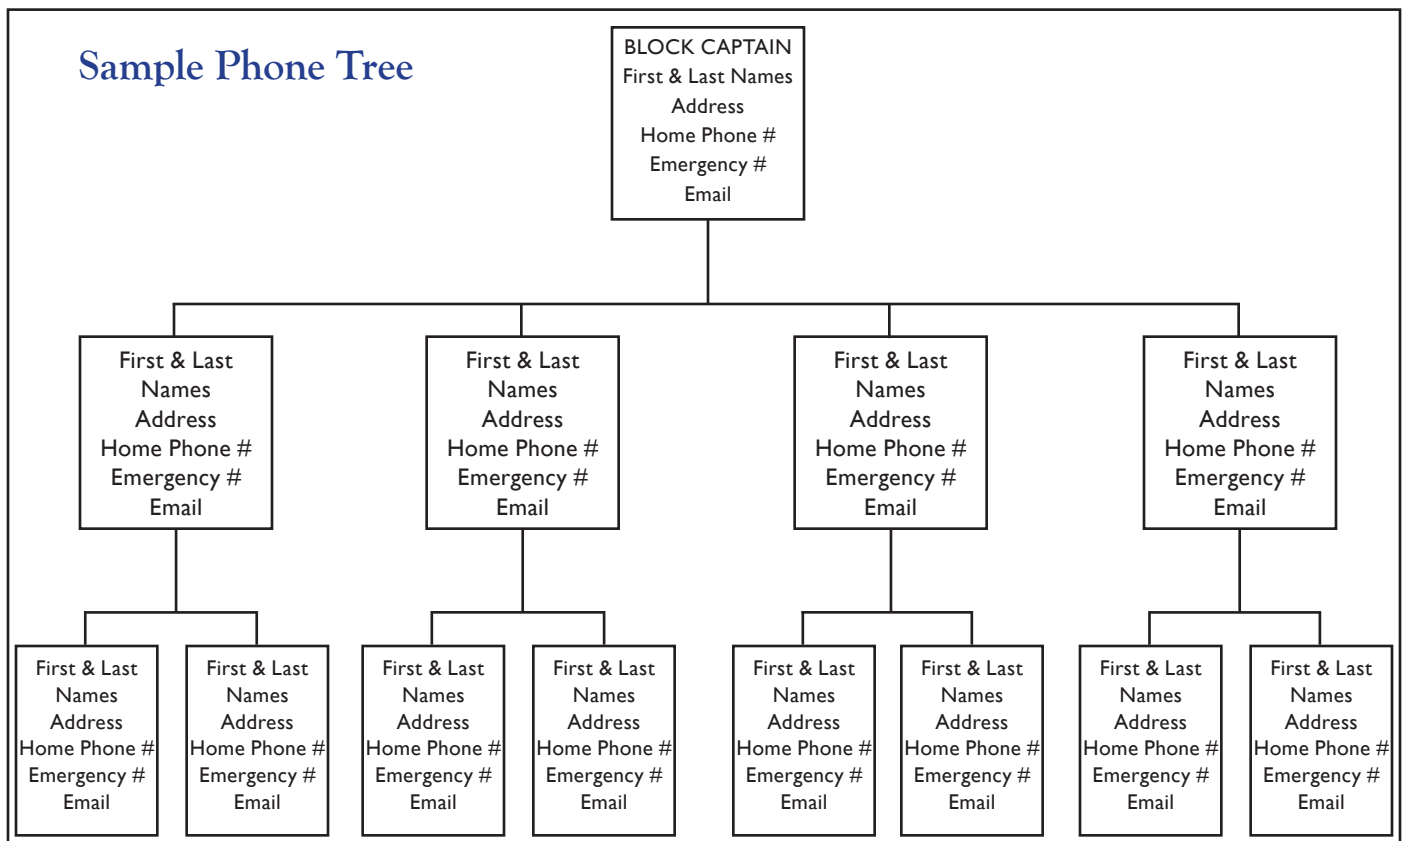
Sample Phone Tree

BLOCK CAPTAIN
First & Last Names
Address
Home Phone #
Emergency #
Email

First & Last Names
Address
Home Phone #
Emergency #
Email

First & Last Names
Address
Home Phone #
Emergency #
Email

First & Last Names
Address
Home Phone #
Emergency #
Email

First & Last Names
Address
Home Phone #
Emergency #
Email

First & Last Names
Address
Home Phone #
Emergency #
Email

First & Last Names
Address
Home Phone #
Emergency #
Email

First & Last Names
Address
Home Phone #
Emergency #
Email

First & Last Names
Address
Home Phone #
Emergency #
Email

First & Last Names
Address
Home Phone #
Emergency #
Email

First & Last Names
Address
Home Phone #
Emergency #
Email

First & Last Names
Address
Home Phone #
Emergency #
Email

First & Last Names
Address
Home Phone #
Emergency #
Email